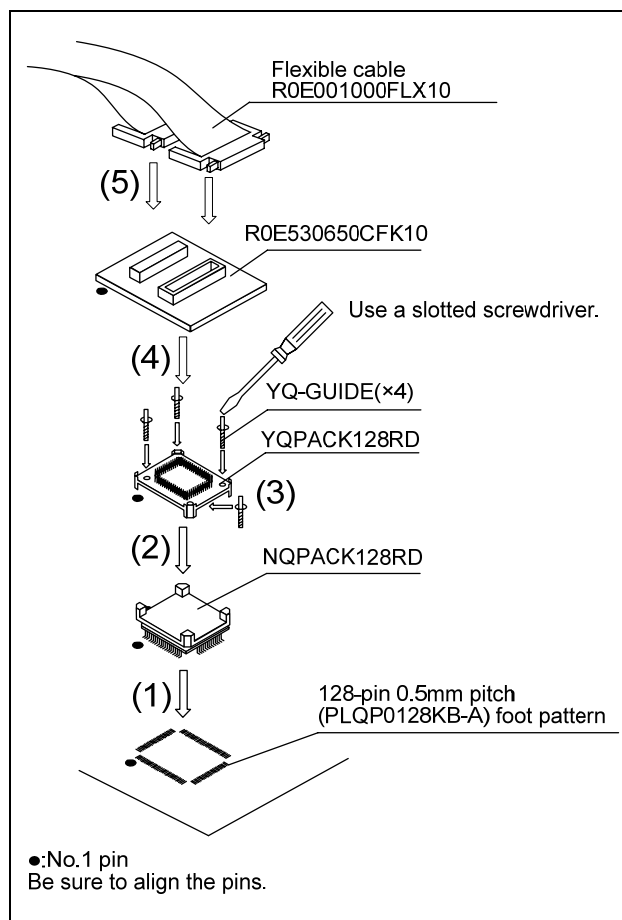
Flexible cable
R0E001000FLX10

(5)

R0E530650CFK10

Use a slotted screwdriver.

(4)

YQ-GUIDE(×4)

YQPACK128RD

(3)

(2)

NQPACK128RD

(1)

128-pin 0.5mm pitch
(PLQP0128KB-A) foot pattern

●:No.1 pin
Be sure to align the pins.